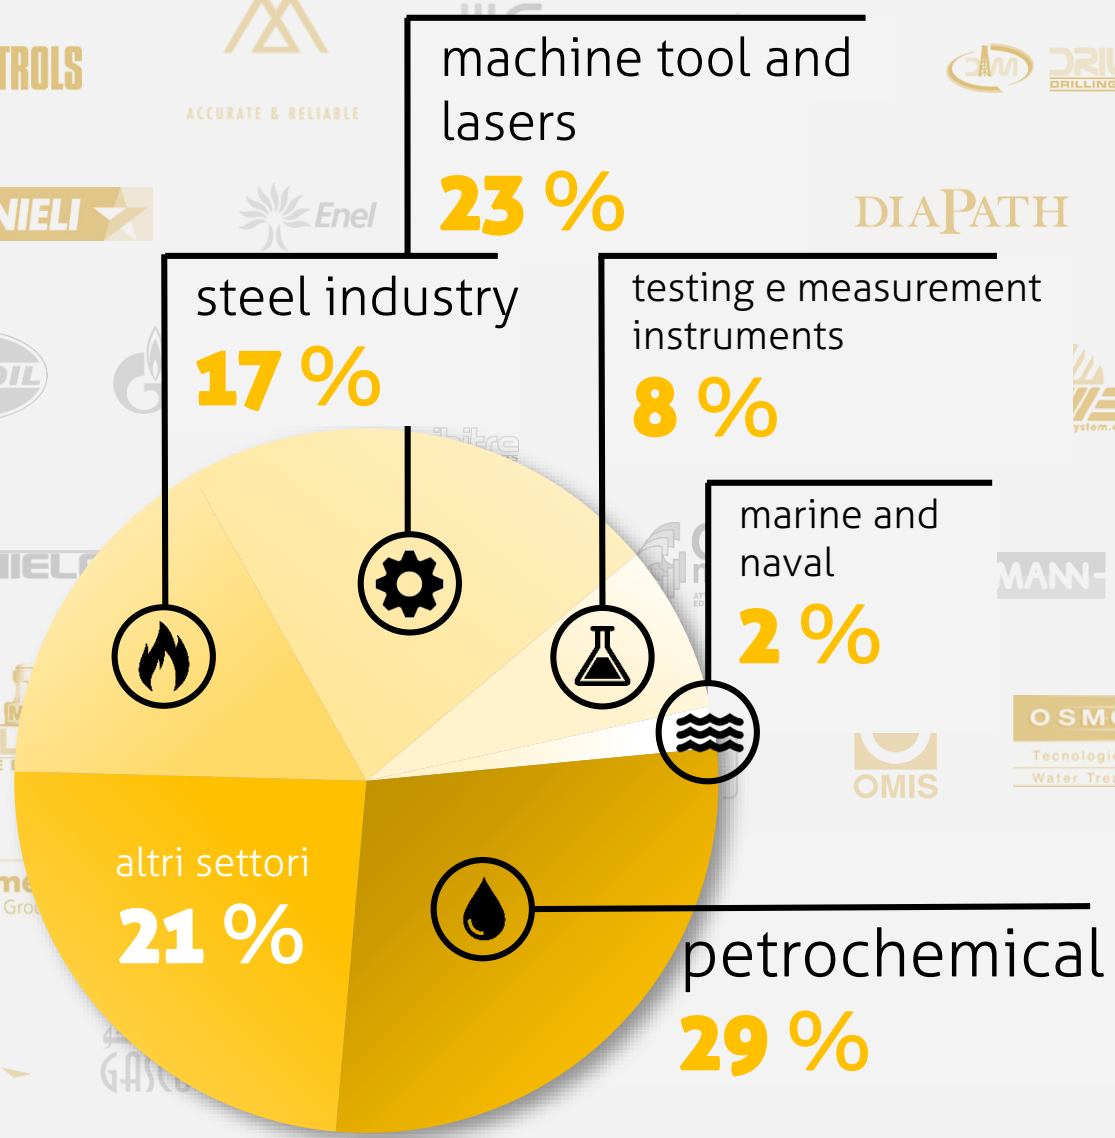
machine tool and lasers
23 %

steel industry
17 %

testing e measurement instruments
8 %

marine and naval
2 %

altri settori
21 %

petrochemical
29 %

TROLS
ACCURATE & RELIABLE
DRILLING
NIELI
Enel
DIAPATH
MANN-
OSMO
Tecnologie
Water Trea
OMIS